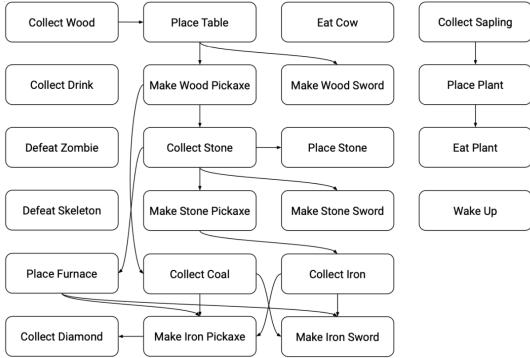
Collect Wood
Place Table
Eat Cow
Collect Sapling
Collect Drink
Make Wood Pickaxe
Make Wood Sword
Place Plant
Defeat Zombie
Collect Stone
Place Stone
Eat Plant
Defeat Skeleton
Make Stone Pickaxe
Make Stone Sword
Wake Up
Place Furnace
Collect Coal
Collect Iron
Collect Diamond
Make Iron Pickaxe
Make Iron Sword